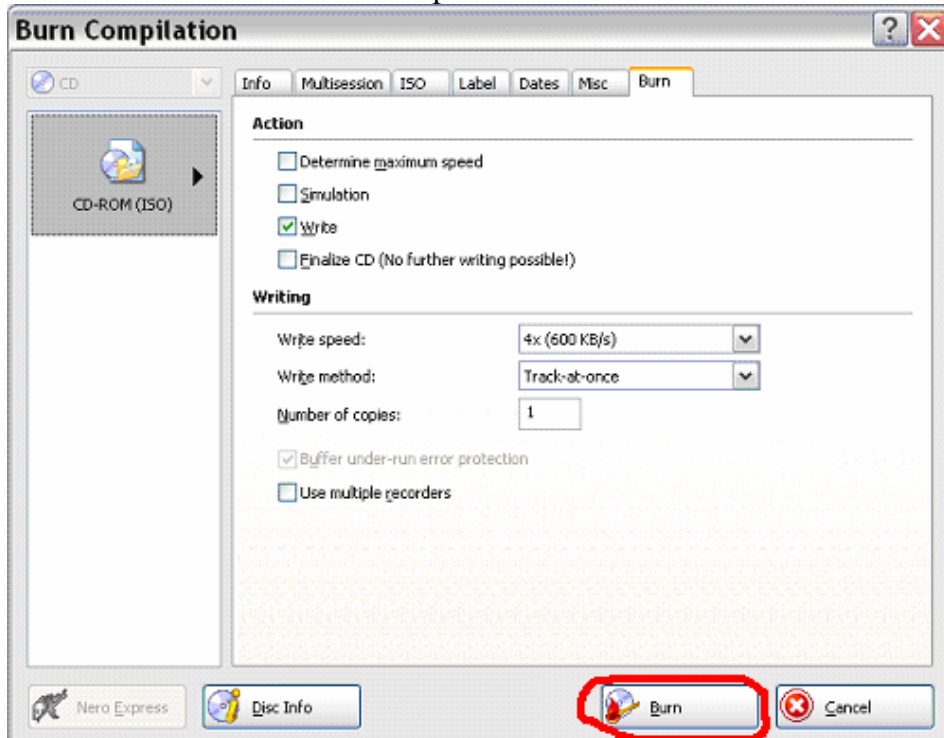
Burn Compilation

CD

CD-ROM (ISO)

Info | Multisession | ISO | Label | Dates | Misc | Burn

Action

Determine maximum speed

Simulation

Write

Finalize CD (No further writing possible!)

Writing

Write speed: 4x (600 KB/s)

Write method: Track-at-once

Number of copies: 1

Buffer under-run error protection

Use multiple recorders

Nero Express

Disc Info

Burn

Cancel